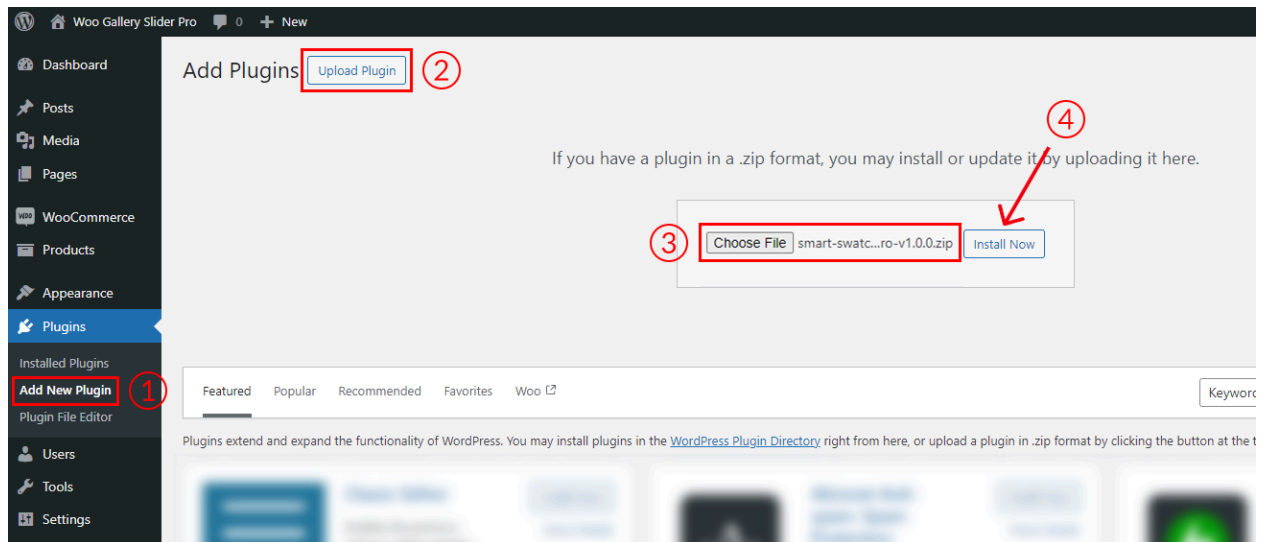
Woo Gallery Slider Pro 0 New

Dashboard
Posts
Media
Pages
WooCommerce
Products
Appearance
Plugins
Installed Plugins
Add New Plugin
Plugin File Editor
Users
Tools
Settings

Add Plugins Upload Plugin ②

④

If you have a plugin in a .zip format, you may install or update it by uploading it here.

③ Choose File smart-swatc...ro-v1.0.0.zip Install Now

①

Featured Popular Recommended Favorites Woo

Keywor

Plugins extend and expand the functionality of WordPress. You may install plugins in the WordPress Plugin Directory right from here, or upload a plugin in .zip format by clicking the button at the t